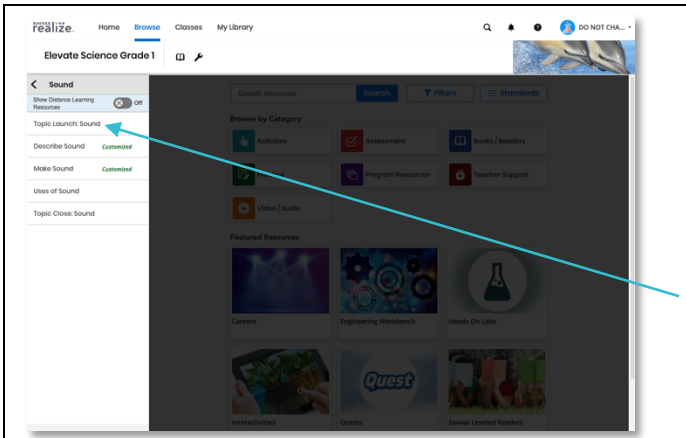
SAVVAS realize.

Home Browse Classes My Library

DO NOT CHA...

Elevate Science Grade 1

Sound

Show Distance Learning Resources

Off

Topic Launch: Sound

Describe Sound Customized

Make Sound Customized

Uses of Sound

Topic Close: Sound

Search resources

Search

Filters

Standards

Browse by Category

Activities

Assessment

Books / Readers

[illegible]

Program Resources

Teacher Support

Video / Audio

Featured Resources

Careers

Engineering Workbench

Hands-On Labs

Quest

Interactivities

Quests

Savvas Leveled Readers